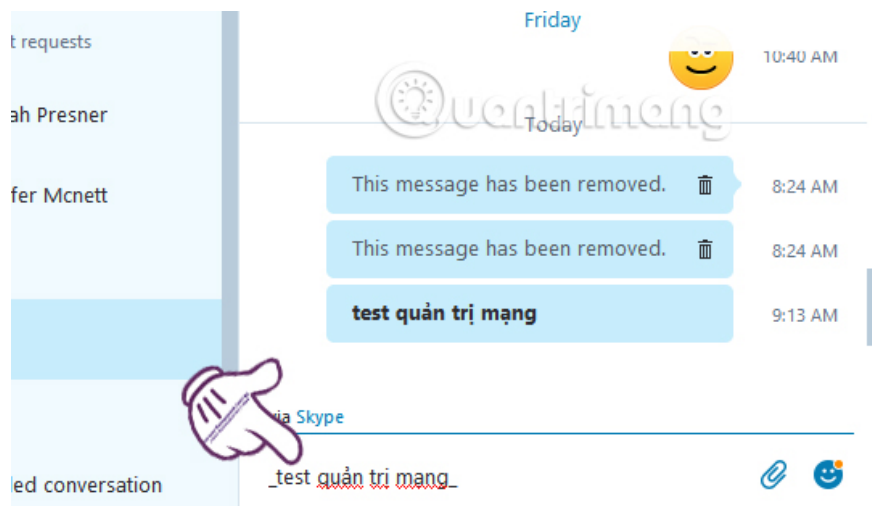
t requests

ah Presner

fer Mcnett

led conversation

Friday

10:40 AM

Quantrimang

Today

This message has been removed. 8:24 AM

This message has been removed. 8:24 AM

test quản trị mạng 9:13 AM

ia Skype

_test quản trị mạng_